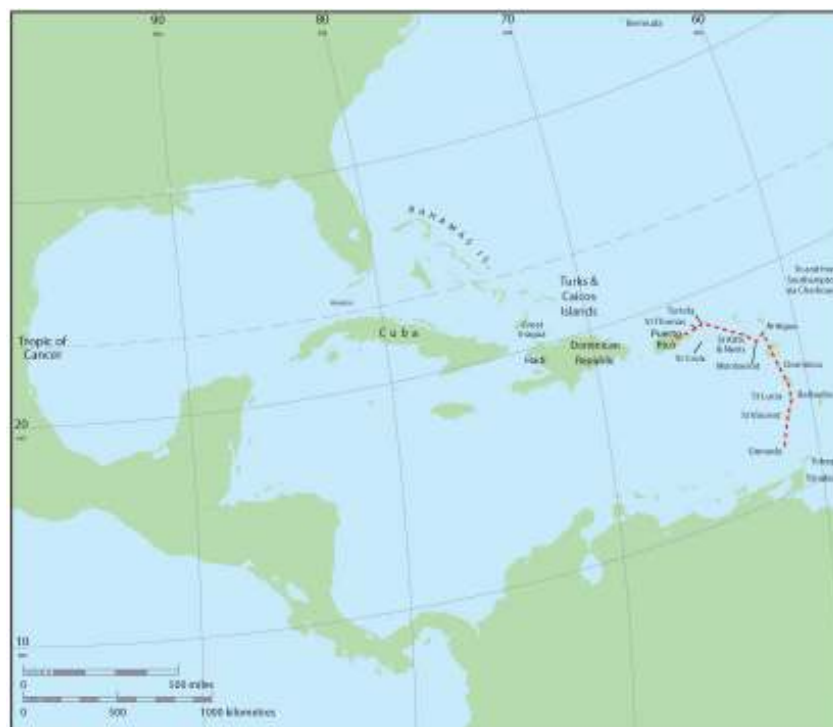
90
80
70
Bermuda
60
BAHAMAS IS.
Havana
Turks & Caicos Islands
Tropic of Cancer
Cuba
Jérémie
Haiti
Dominican Republic
Tortola
St Thomas
Puerto Rico
St Croix
St Kitts & Nevis
Antigua
Montserrat
Dominica
St Lucia
Barbados
St Vincent
Grenada
20
10
0
500 miles
0
500
1000 kilometres
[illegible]
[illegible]
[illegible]